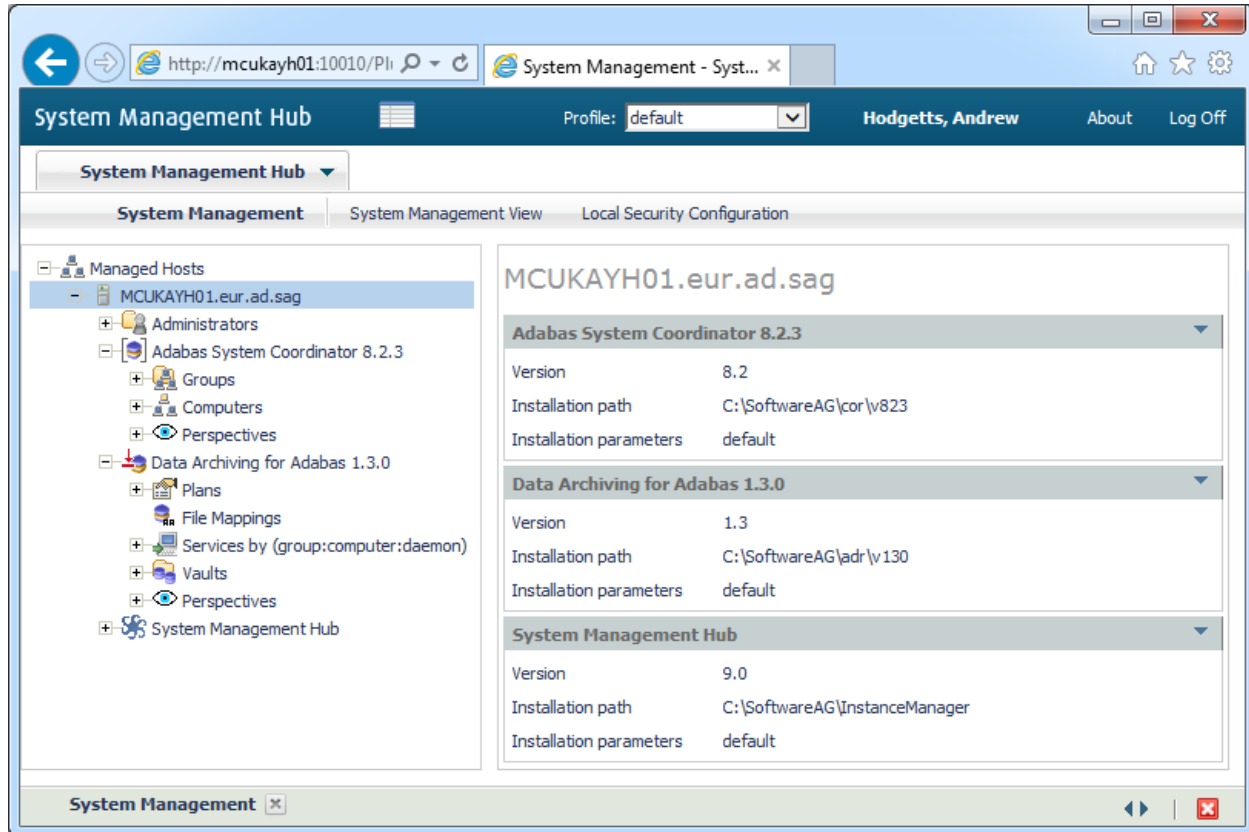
http://mcukayh01:10010/Pl

System Management - Syst...

System Management Hub

Profile: default

Hodgetts, Andrew

About

Log Off

System Management Hub

System Management

System Management View

Local Security Configuration

Managed Hosts

MCUKAYH01.eur.ad.sag

Administrators

Adabas System Coordinator 8.2.3

Groups

Computers

Perspectives

Data Archiving for Adabas 1.3.0

Plans

File Mappings

Services by (group:computer:daemon)

Vaults

Perspectives

System Management Hub

MCUKAYH01.eur.ad.sag

Adabas System Coordinator 8.2.3

| | |
|---|---|
| Version | 8.2 |
| Installation path | C:\SoftwareAG\cor\v823 |
| Installation parameters | default |

Data Archiving for Adabas 1.3.0

| | |
|---|---|
| Version | 1.3 |
| Installation path | C:\SoftwareAG\adr\v130 |
| Installation parameters | default |

System Management Hub

| | |
|---|---|
| Version | 9.0 |
| Installation path | C:\SoftwareAG\InstanceManager |
| Installation parameters | default |

System Management